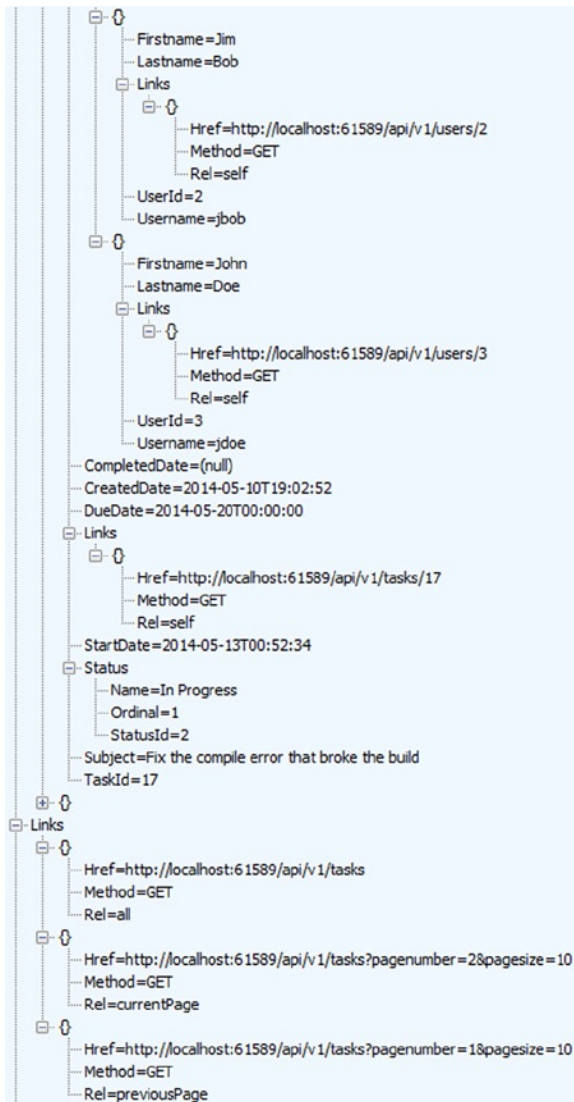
{}
Firstname=Jim
Lastname=Bob
Links
{}
Href=http://localhost:61589/api/v1/users/2
Method=GET
Rel=self
UserId=2
Username=jbob
{}
Firstname=John
Lastname=Doe
Links
{}
Href=http://localhost:61589/api/v1/users/3
Method=GET
Rel=self
UserId=3
Username=jdoe
CompletedDate=(null)
CreatedDate=2014-05-10T19:02:52
DueDate=2014-05-20T00:00:00
Links
{}
Href=http://localhost:61589/api/v1/tasks/17
Method=GET
Rel=self
StartDate=2014-05-13T00:52:34
Status
Name=In Progress
Ordinal=1
StatusId=2
Subject=Fix the compile error that broke the build
TaskId=17
{}
Links
{}
Href=http://localhost:61589/api/v1/tasks
Method=GET
Rel=all
{}
Href=http://localhost:61589/api/v1/tasks?pagenumber=2&pagesize=10
Method=GET
Rel=currentPage
{}
Href=http://localhost:61589/api/v1/tasks?pagenumber=1&pagesize=10
Method=GET
Rel=previousPage